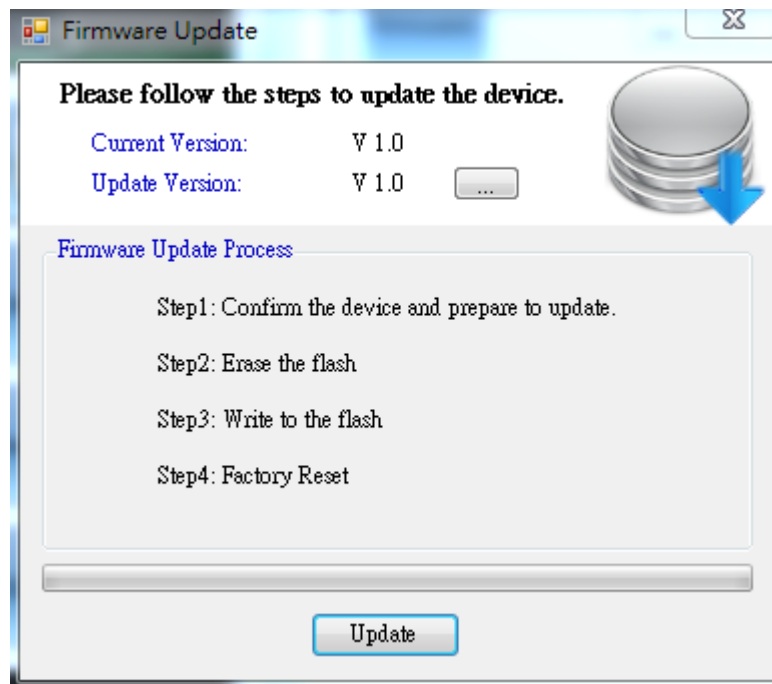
Firmware Update

Please follow the steps to update the device.

Current Version: V 1.0

Update Version: V 1.0 ...

Firmware Update Process

Step1: Confirm the device and prepare to update.

Step2: Erase the flash

Step3: Write to the flash

Step4: Factory Reset

Update